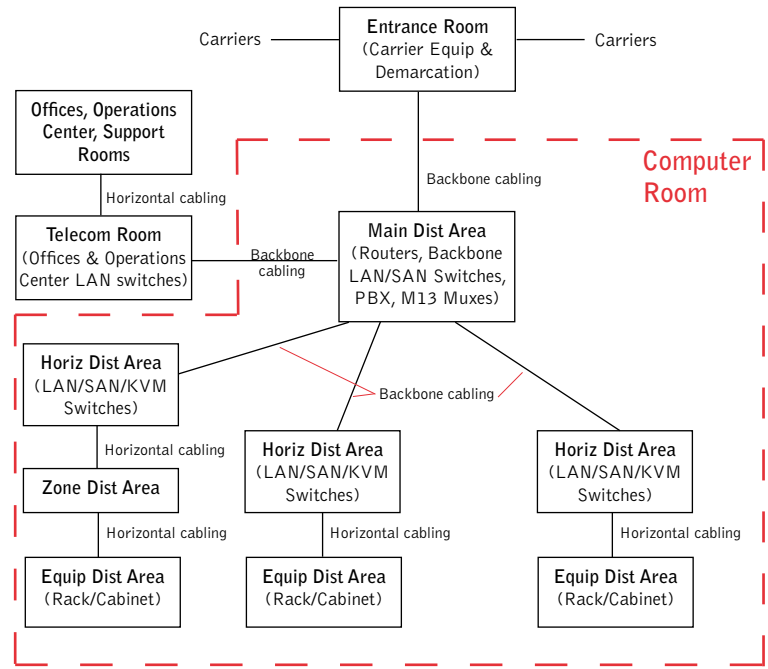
Carriers

Entrance Room
(Carrier Equip & Demarcation)

Carriers

Offices, Operations Center, Support Rooms

Horizontal cabling

Telecom Room
(Offices & Operations Center LAN switches)

Backbone cabling

Computer Room

Backbone cabling

Main Dist Area
(Routers, Backbone LAN/SAN Switches, PBX, M13 Muxes)

Horiz Dist Area
(LAN/SAN/KVM Switches)

Backbone cabling

Horizontal cabling

Zone Dist Area

Horizontal cabling

Equip Dist Area
(Rack/Cabinet)

Horiz Dist Area
(LAN/SAN/KVM Switches)

Horizontal cabling

Equip Dist Area
(Rack/Cabinet)

Horiz Dist Area
(LAN/SAN/KVM Switches)

Horizontal cabling

Equip Dist Area
(Rack/Cabinet)